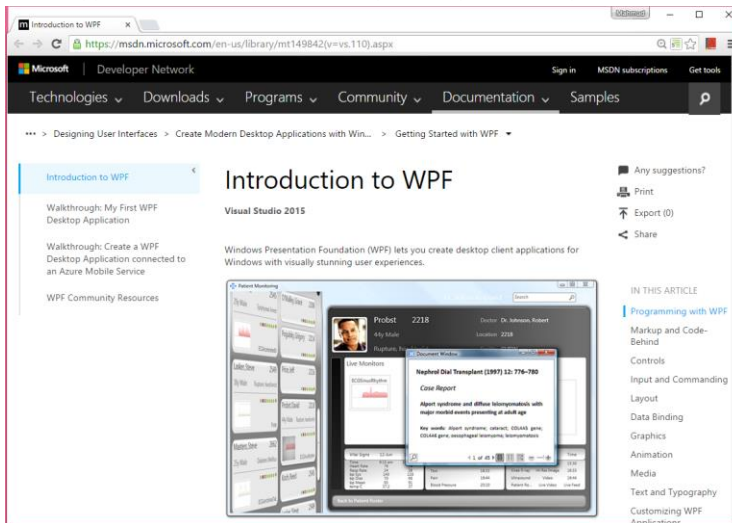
Introduction to WPF ×

https://msdn.microsoft.com/en-us/library/mt149842(v=vs.110).aspx

Microsoft | Developer Network

Sign in MSDN subscriptions Get tools

Technologies ⌄ Downloads ⌄ Programs ⌄ Community ⌄ Documentation ⌄ Samples

••• > Designing User Interfaces > Create Modern Desktop Applications with Win... > Getting Started with WPF ▾

Introduction to WPF

Walkthrough: My First WPF Desktop Application

Walkthrough: Create a WPF Desktop Application connected to an Azure Mobile Service

WPF Community Resources

Introduction to WPF

Visual Studio 2015

Windows Presentation Foundation (WPF) lets you create desktop client applications for Windows with visually stunning user experiences.

Patient Monitoring

Search

Probst 2218

Doctor: Dr. Johnson, Robert

Location: 2218

Live Monitors

Document Window

Nephrol Dial Transplant (1997) 12: 776–780

Case Report

Alport syndrome and diffuse leiomyomatosis with major morbid events presenting at adult age

Key words: Alport syndrome; cataract; COL4A5 gene; COL4A6 gene; oesophageal leiomyoma; leiomyomatosis

1 of 4

Back to Patient Screen

Any suggestions?

Print

Export (0)

Share

IN THIS ARTICLE

Programming with WPF

Markup and Code-Behind

Controls

Input and Commanding

Layout

Data Binding

Graphics

Animation

Media

Text and Typography

Customizing WPF Applications